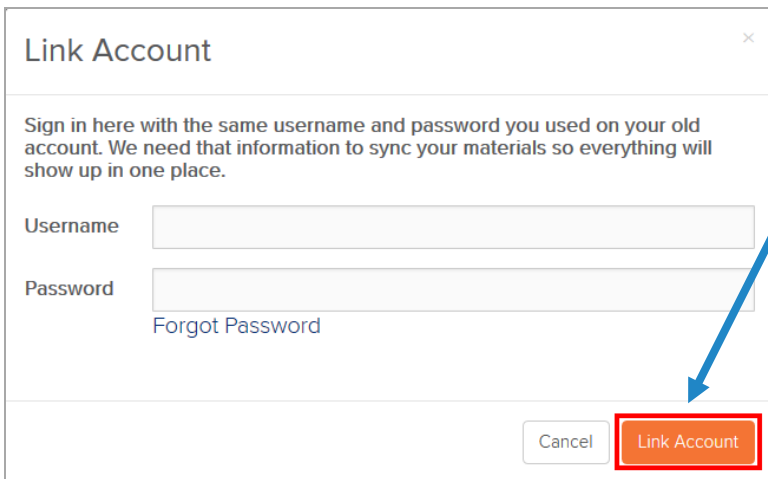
Link Account

×

Sign in here with the same username and password you used on your old account. We need that information to sync your materials so everything will show up in one place.

Username

Password

Forgot Password

Cancel

Link Account